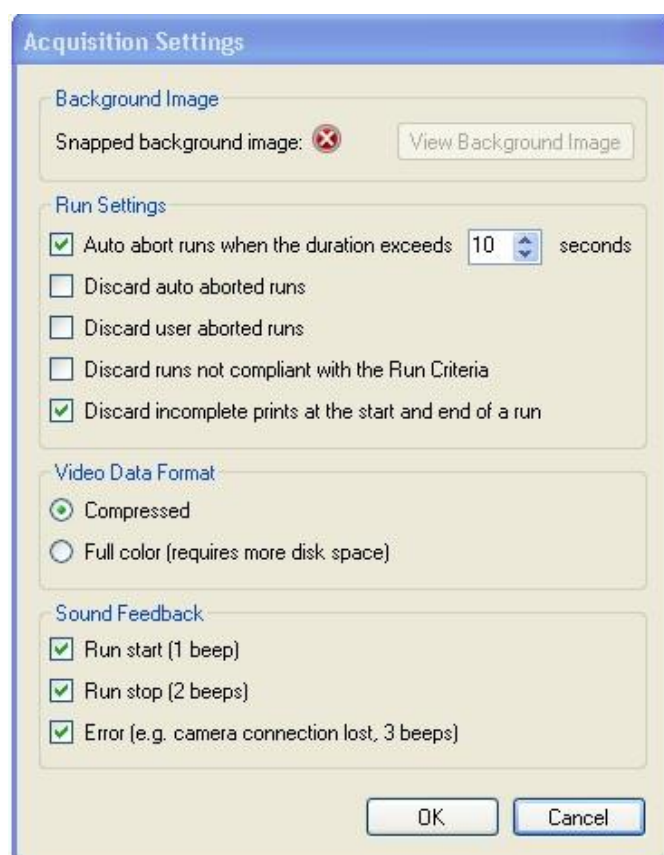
Acquisition Settings

Background Image

Snapped background image:

View Background Image

Run Settings

Auto abort runs when the duration exceeds 10 seconds

Discard auto aborted runs

Discard user aborted runs

Discard runs not compliant with the Run Criteria

Discard incomplete prints at the start and end of a run

Video Data Format

Compressed

Full color (requires more disk space)

Sound Feedback

Run start (1 beep)

Run stop (2 beeps)

Error (e.g. camera connection lost, 3 beeps)

OK

Cancel